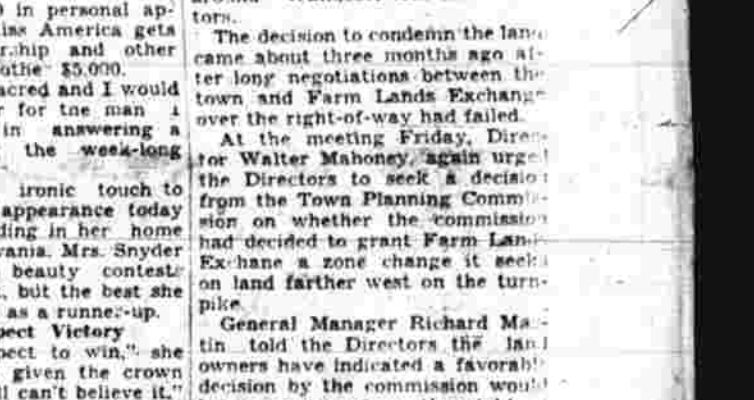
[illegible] in personal ap- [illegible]iss America gets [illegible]rship and other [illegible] othe $5,000.

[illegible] acred and I would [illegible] for tne man I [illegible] in answering a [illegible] the week-long

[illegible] ironic touch to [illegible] appearance today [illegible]ding in her home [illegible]vania. Mrs. Snyder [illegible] beauty contests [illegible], but the best she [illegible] as a runner-up.

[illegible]pect Victory

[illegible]pect to win," she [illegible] given the crown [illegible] I can't believe it."

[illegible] tors.

The decision to condemn the lan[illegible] came about three months ago af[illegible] ter long negotiations between the town and Farm Lands Exchange over the right-of-way had failed.

At the meeting Friday, Direc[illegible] tor Walter Mahoney, again urged the Directors to seek a decision from the Town Planning Commis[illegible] sion on whether the commission had decided to grant Farm Lan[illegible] Exchane a zone change it seeks on land farther west on the turn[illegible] pike.

General Manager Richard Ma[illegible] tin told the Directors the lan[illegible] owners have indicated a favorable decision by the commission woul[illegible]